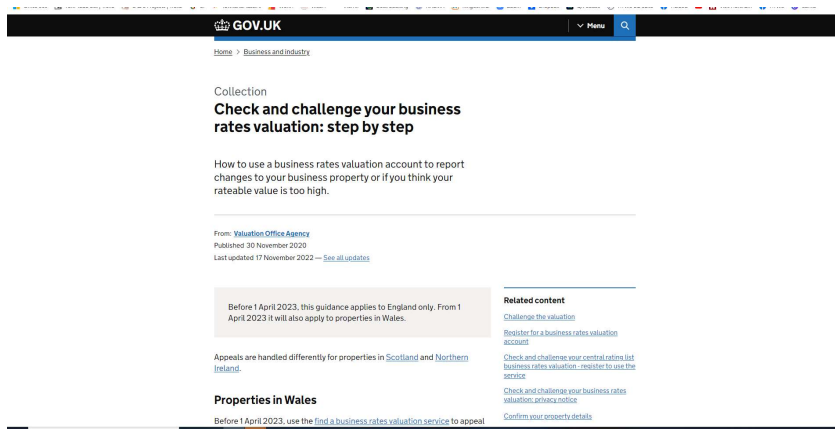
GOV.UK

Menu

Home > Business and industry

Collection

Check and challenge your business rates valuation: step by step

How to use a business rates valuation account to report changes to your business property or if you think your rateable value is too high.

From: Valuation Office Agency
Published 30 November 2020
Last updated 17 November 2022 — See all updates

Before 1 April 2023, this guidance applies to England only. From 1 April 2023 it will also apply to properties in Wales.

Appeals are handled differently for properties in Scotland and Northern Ireland.

Properties in Wales

Before 1 April 2023, use the find a business rates valuation service to appeal

Related content

Challenge the valuation

Register for a business rates valuation account

Check and challenge your central rating list business rates valuation - register to use the service

Check and challenge your business rates valuation: privacy notice

Confirm your property details